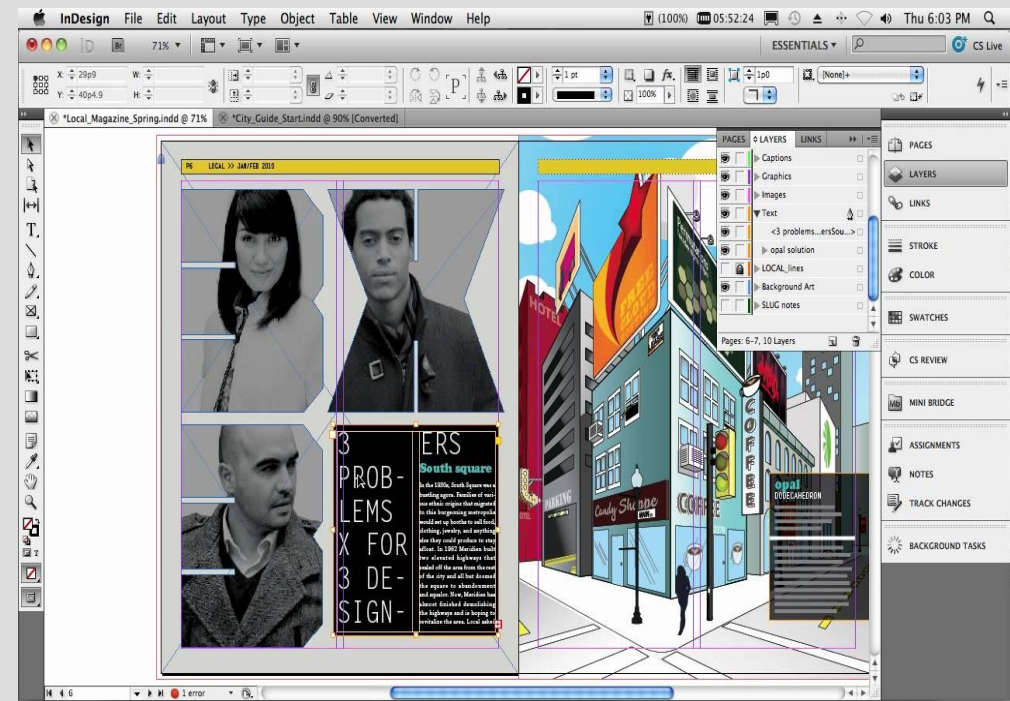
InDesign File Edit Layout Type Object Table View Window Help

(100%) 05:52:24 Thu 6:03 PM

Br 71%

ESSENTIALS CS Live

X: 29p9 W:
Y: 40p4.9 H:

1 pt 100% 1p0 [None]+

*Local_Magazine_Spring.indd @ 71% *City_Guide_Start.indd @ 90% [Converted]

P6 LOCAL >> JAN/FEB 2010

3 PROB-LEMS X FOR 3 DE-SIGN-

ERS

South square

In the 1980s, South Square was a bustling agora. Families of various ethnic origins that migrated to this burgeoning metropolis would set up booths to sell food, clothing, jewelry, and anything else they could produce to stay afloat. In 1962 Meridien built two elevated highways that sealed off the area from the rest of the city and all but doomed the square to abandonment and squalor. Now, Meridien has almost finished demolishing the highways and is hoping to revitalize the area. Local ashe

HOTEL

PARKING

Candy Shoppe

COFFEE

COFFEE

opal
DODECAHEDRON

PAGES LAYERS LINKS

Captions
Graphics
Images
Text
<3 problems...ersSou...>
opal solution
LOCAL_lines
Background Art
SLUG notes

Pages: 6-7, 10 Layers

PAGES
LAYERS
LINKS
STROKE
COLOR
SWATCHES
CS REVIEW
MINI BRIDGE
ASSIGNMENTS
NOTES
TRACK CHANGES
BACKGROUND TASKS

6 1 error